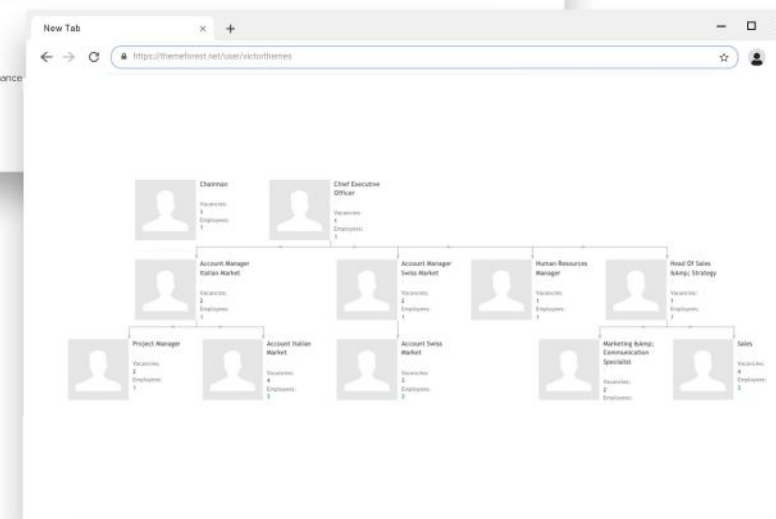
New Tab × +

https://themeforest.net/user/victorthemes

ance

Chairman
Vacancies:
1
Employees:
1

Chief Executive Officer
Vacancies:
1
Employees:
1

Account Manager Italian Market
Vacancies:
2
Employees:
1

Account Manager Swiss Market
Vacancies:
2
Employees:
1

Human Resources Manager
Vacancies:
1
Employees:
1

Head Of Sales &amp; Strategy
Vacancies:
1
Employees:
1

Project Manager
Vacancies:
3
Employees:
1

Account Italian Market
Vacancies:
4
Employees:
3

Account Swiss Market
Vacancies:
2
Employees:
3

Marketing &amp; Communication Specialist
Vacancies:
2
Employees:

Sales
Vacancies:
4
Employees:
3